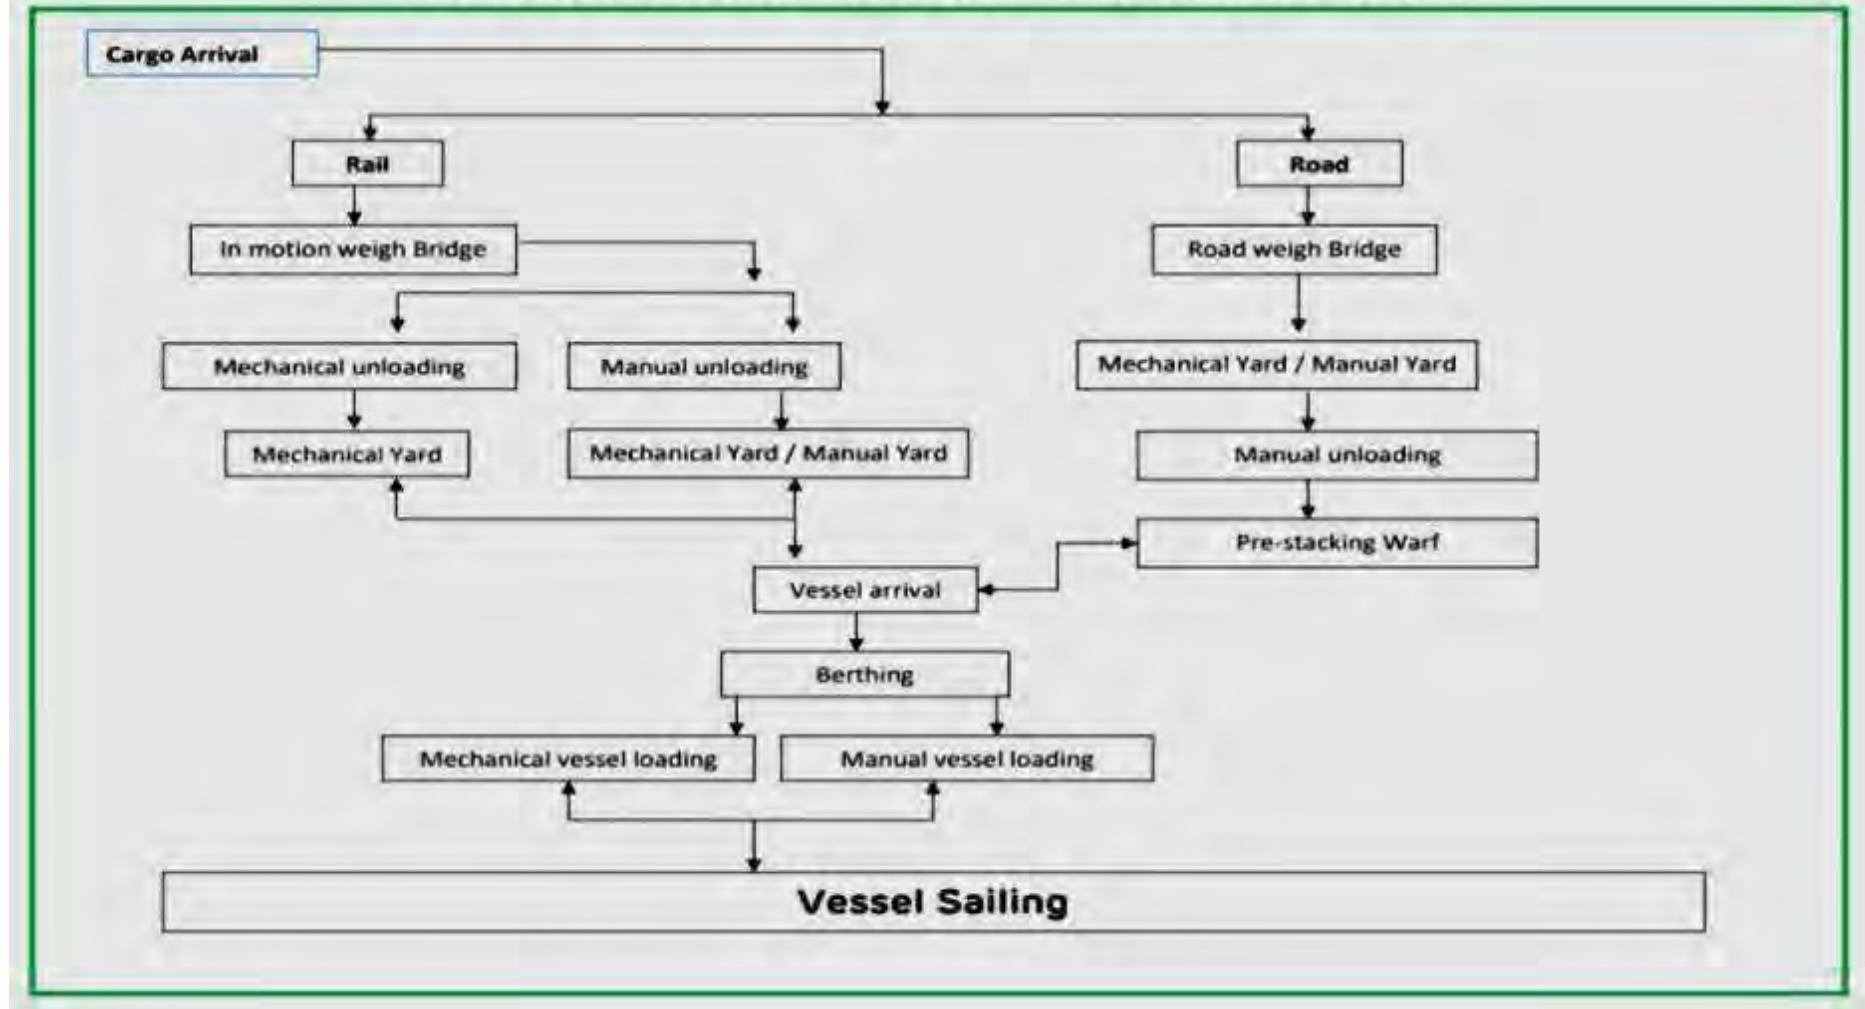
Cargo Arrival

Rail

Road

In motion weigh Bridge

Road weigh Bridge

Mechanical unloading

Manual unloading

Mechanical Yard / Manual Yard

Mechanical Yard

Mechanical Yard / Manual Yard

Manual unloading

Pre-stacking Warf

Vessel arrival

Berthing

Mechanical vessel loading

Manual vessel loading

Vessel Sailing